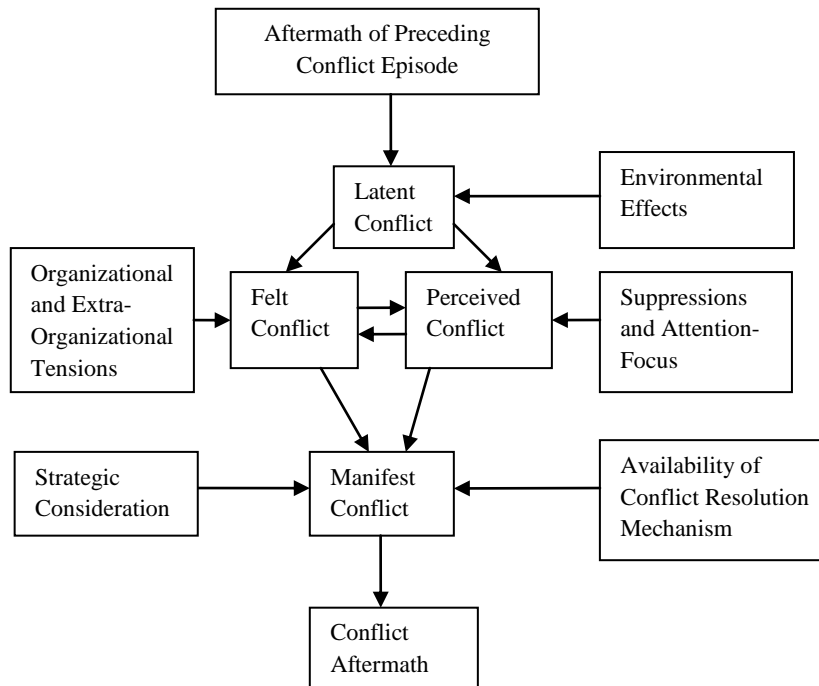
Aftermath of Preceding Conflict Episode

Latent Conflict

Environmental Effects

Organizational and Extra-Organizational Tensions

Felt Conflict

Perceived Conflict

Suppressions and Attention-Focus

Strategic Consideration

Manifest Conflict

Availability of Conflict Resolution Mechanism

Conflict Aftermath